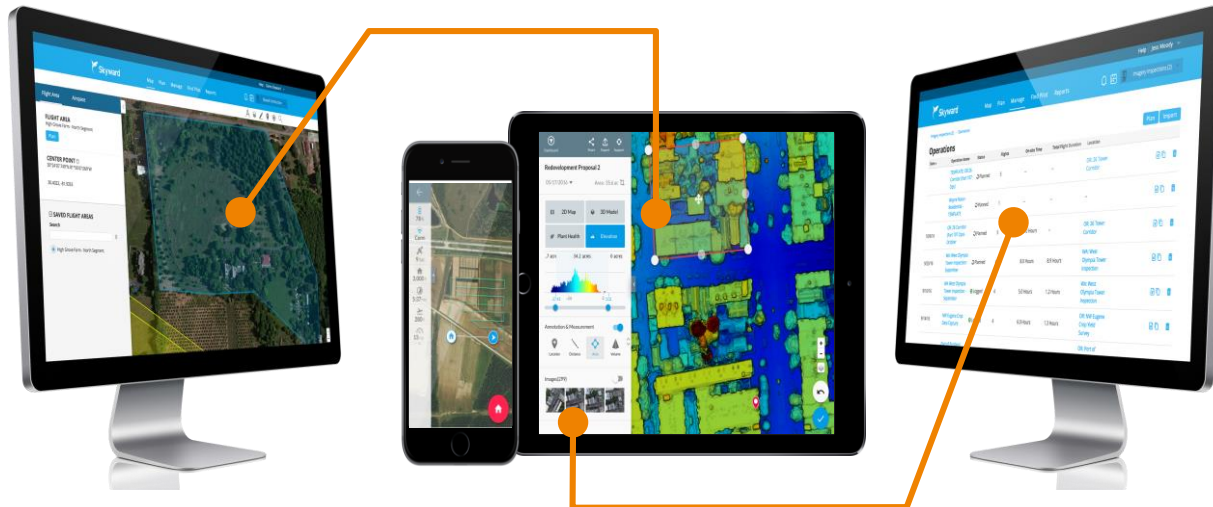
Skyward
Map Plan Manage Fleet Reports
Flight Area Airspace
FLIGHT AREA
CENTER POINT
SAVED FLIGHT AREAS
Search
Redevelopment Proposal 2
2D Map 3D Model
Plant Health Elevation
Annotation & Measurement
Location Distance Area Volume
Images
Dashboard Share Export Support
Help Jess Woody
Skyward
Map Plan Manage Fleet Reports
Plan Import
Operations
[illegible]